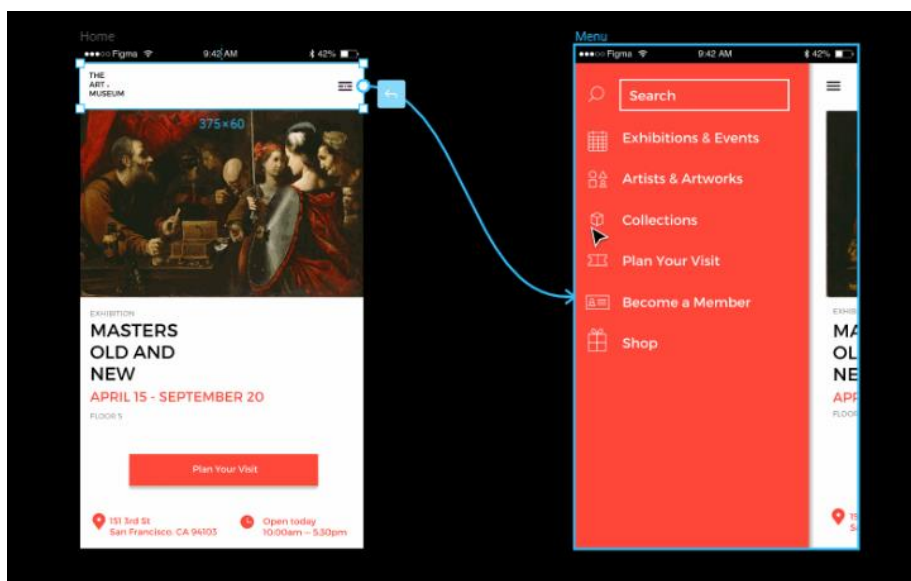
Home

●●●○○ Figma 9:42 AM 42%

THE ART MUSEUM

375 × 60

EXHIBITION

MASTERS OLD AND NEW

APRIL 15 - SEPTEMBER 20

FLOOR 5

Plan Your Visit

151 3rd St San Francisco, CA 94103

Open today 10:00am — 5:30pm

Menu

●●●○○ Figma 9:42 AM 42%

Search

Exhibitions & Events

Artists & Artworks

Collections

Plan Your Visit

Become a Member

Shop

EXHIB

MA OL NE

APR

FLOO